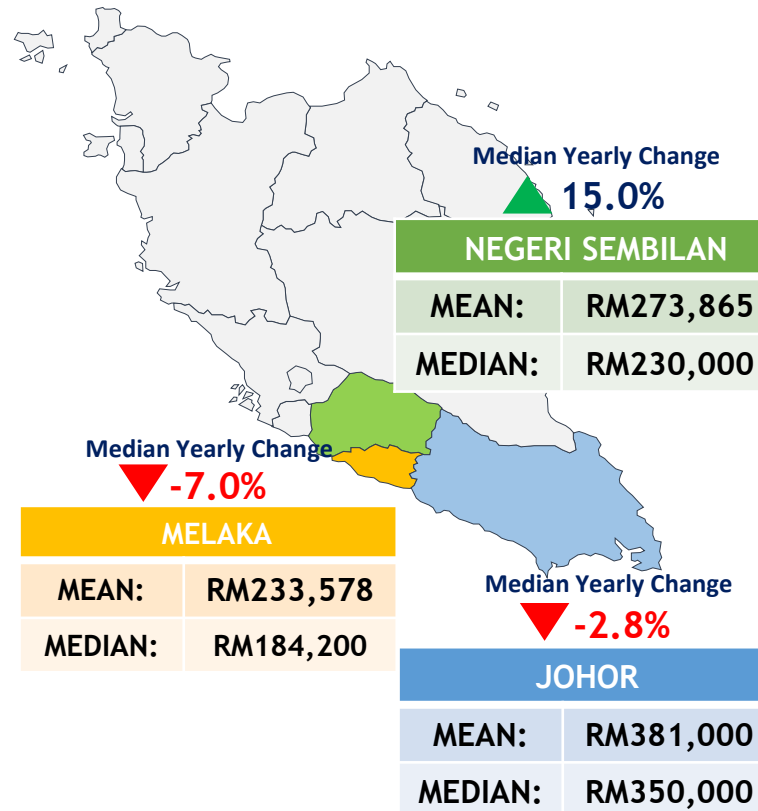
Median Yearly Change
15.0%

| NEGERI SEMBILAN | |
|---|---|
| MEAN: | RM273,865 |
| MEDIAN: | RM230,000 |

Median Yearly Change
-7.0%

| MELAKA | |
|---|---|
| MEAN: | RM233,578 |
| MEDIAN: | RM184,200 |

Median Yearly Change
-2.8%

| JOHOR | |
|---|---|
| MEAN: | RM381,000 |
| MEDIAN: | RM350,000 |